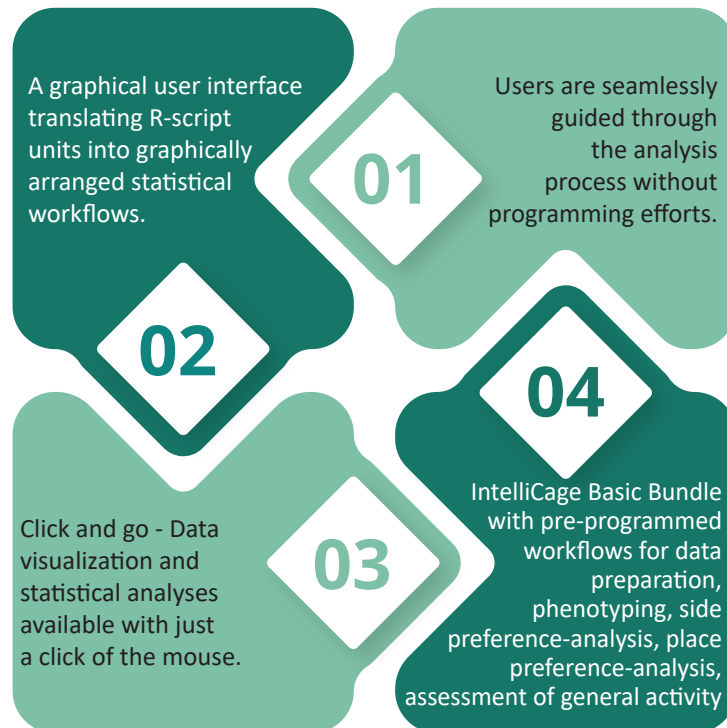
A graphical user interface translating R-script units into graphically arranged statistical workflows.

01

Users are seamlessly guided through the analysis process without programming efforts.

02

04

Click and go - Data visualization and statistical analyses available with just a click of the mouse.

03

IntelliCage Basic Bundle with pre-programmed workflows for data preparation, phenotyping, side preference-analysis, place preference-analysis, assessment of general activity